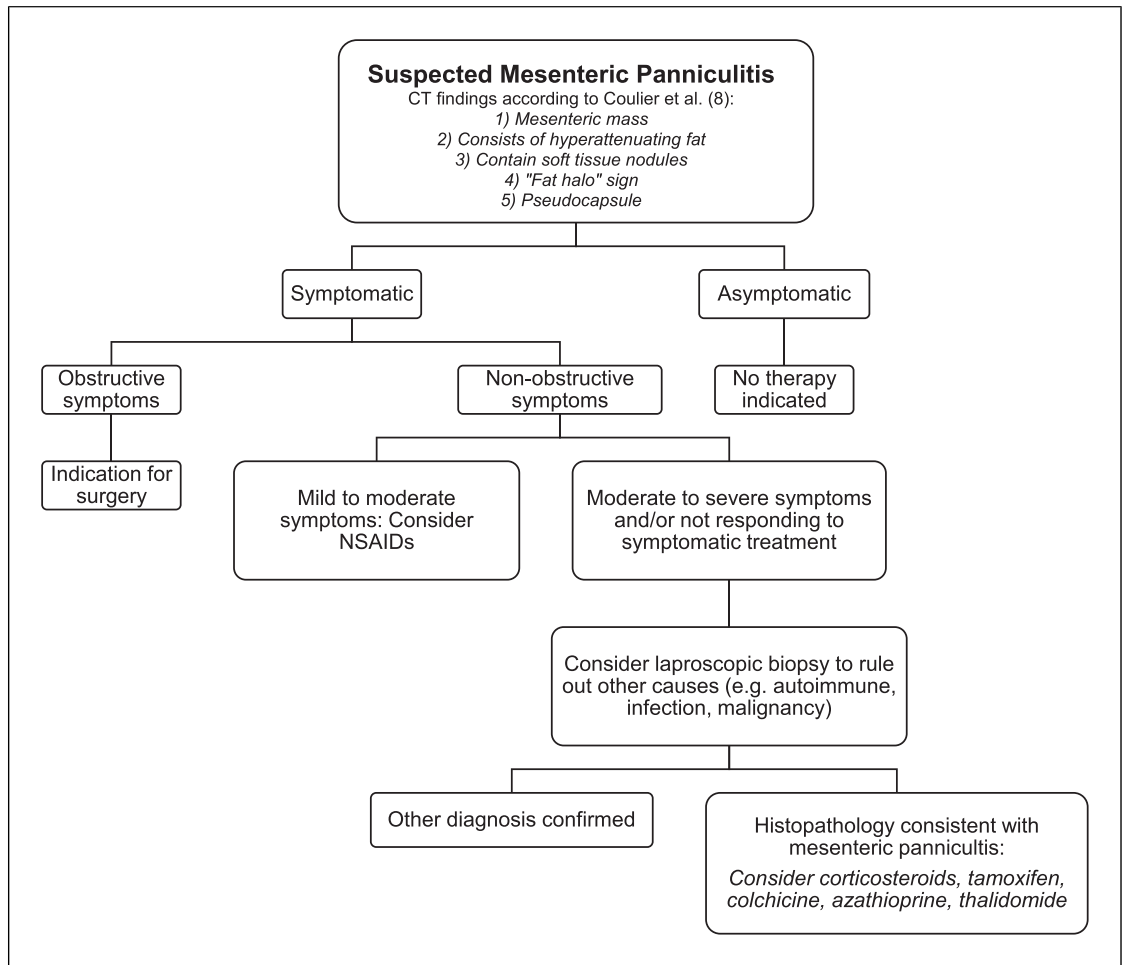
**Suspected Mesenteric Panniculitis**
CT findings according to Coulier et al. (8):
*1) Mesenteric mass*
*2) Consists of hyperattenuating fat*
*3) Contain soft tissue nodules*
*4) "Fat halo" sign*
*5) Pseudocapsule*

Symptomatic

Asymptomatic

Obstructive symptoms

Non-obstructive symptoms

No therapy indicated

Indication for surgery

Mild to moderate symptoms: Consider NSAIDs

Moderate to severe symptoms and/or not responding to symptomatic treatment

Consider laproscopic biopsy to rule out other causes (e.g. autoimmune, infection, malignancy)

Other diagnosis confirmed

Histopathology consistent with mesenteric panniculitis:
*Consider corticosteroids, tamoxifen, colchicine, azathioprine, thalidomide*